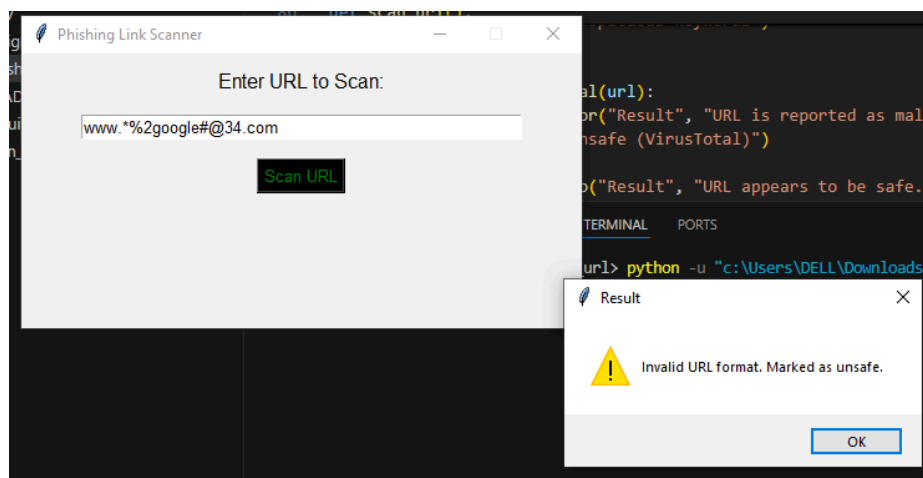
Phishing Link Scanner

Enter URL to Scan:

www.*%2google#@34.com

Scan URL

al(url):
or("Result", "URL is reported as mal
nsafe (VirusTotal)")

o("Result", "URL appears to be safe.

TERMINAL PORTS

url> python -u "c:\Users\DELL\Downloads

Result

Invalid URL format. Marked as unsafe.

OK